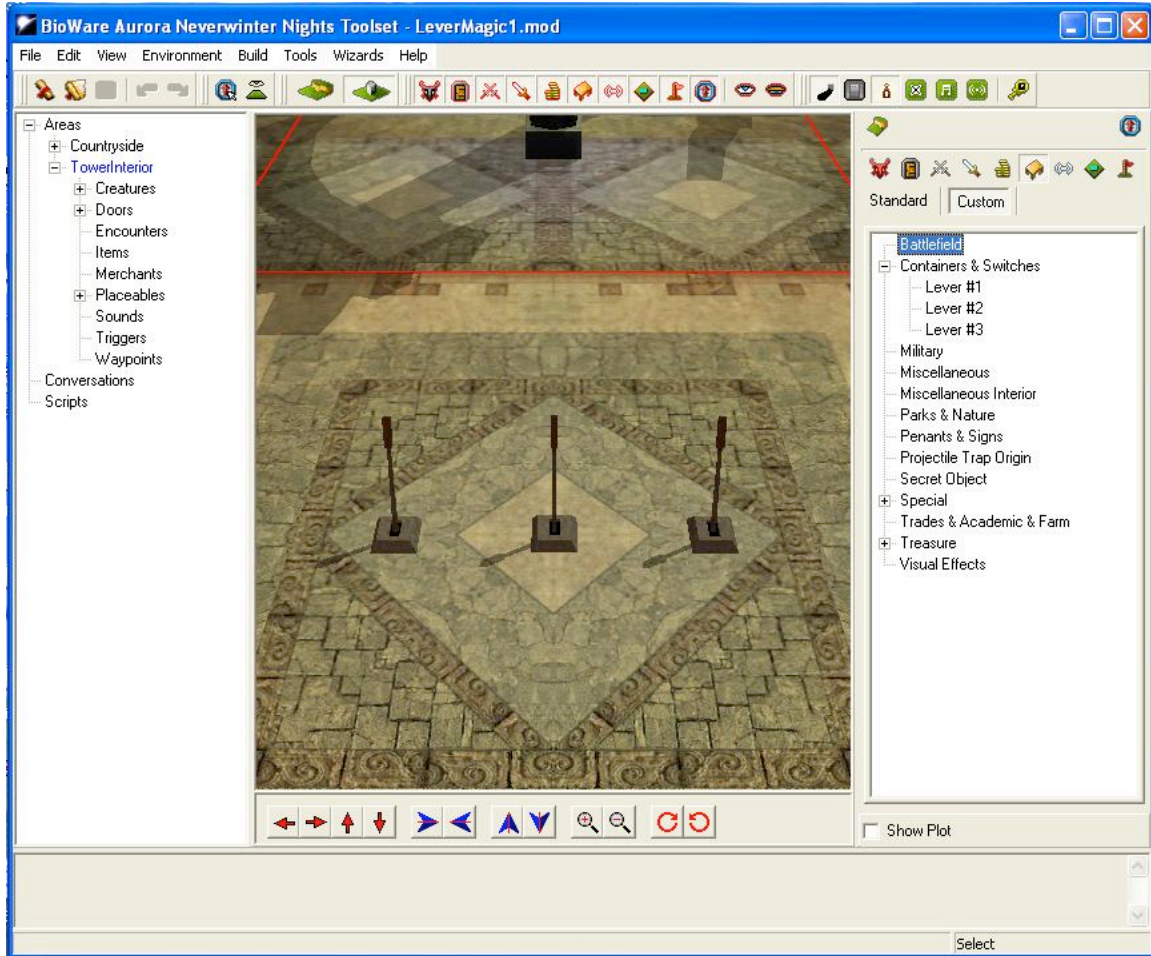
BioWare Aurora Neverwinter Nights Toolset - LeverMagic1.mod

File Edit View Environment Build Tools Wizards Help

Areas
Countryside
TowerInterior
Creatures
Doors
Encounters
Items
Merchants
Placeables
Sounds
Triggers
Waypoints
Conversations
Scripts

Standard
Custom

Battlefield
Containers & Switches
Lever #1
Lever #2
Lever #3
Military
Miscellaneous
Miscellaneous Interior
Parks & Nature
Penants & Signs
Projectile Trap Origin
Secret Object
Special
Trades & Academic & Farm
Treasure
Visual Effects

Show Plot

Select